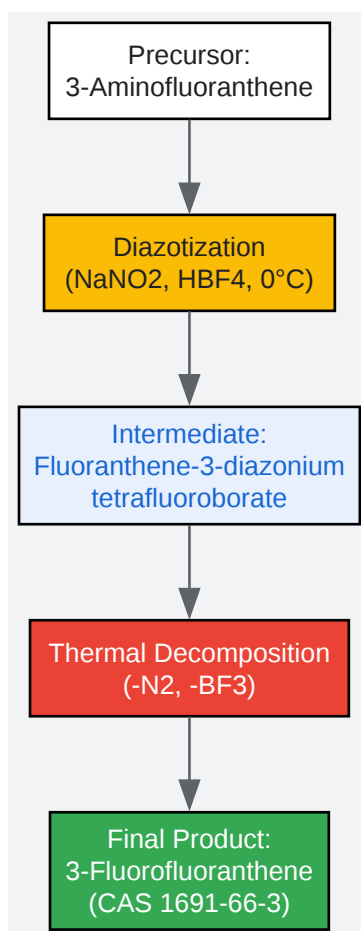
Precursor:
3-Aminofluoranthene

Diazotization
(NaNO2, HBF4, 0°C)

Intermediate:
Fluoranthene-3-diazonium tetrafluoroborate

Thermal Decomposition
(-N2, -BF3)

Final Product:
3-Fluorofluoranthene
(CAS 1691-66-3)